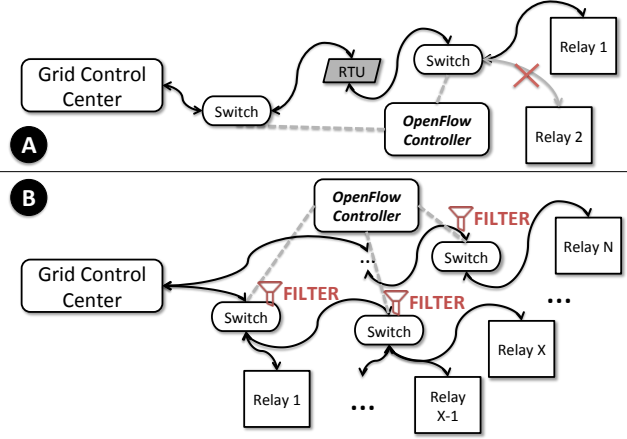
Grid Control Center

Switch

RTU

Switch

Relay 1

OpenFlow Controller

Relay 2

A

B

OpenFlow Controller

FILTER

Relay N

Grid Control Center

...

Switch

FILTER

FILTER

...

Switch

Switch

Relay X

Relay 1

...

Relay X-1